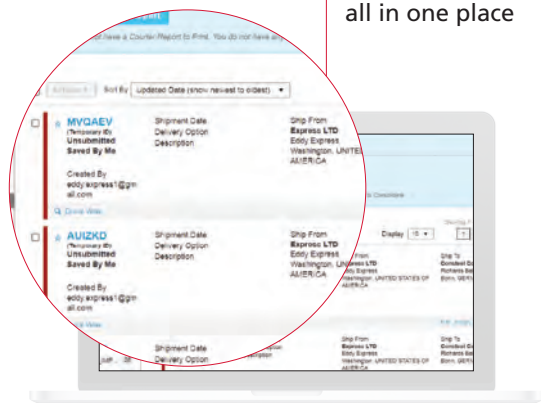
all in one place

have a Courier Report to Print. You do not have an

Actions ▾  Sort By  Updated Date (show newest to oldest) ▾

MVQAEV
(Temporary ID)
Unsubmitted
Saved By Me

Created By
eddy.express1@gm
ail.com

Quick View

Shipment Date
Delivery Option
Description

Ship From
Express LTD
Eddy Express
Washington, UNITED STATES OF AMERICA

AUIZKD
(Temporary ID)
Unsubmitted
Saved By Me

Created By
eddy.express1@gm
ail.com

Quick View

Shipment Date
Delivery Option
Description

Ship From
Express LTD
Eddy Express
Washington, UNITED STATES OF AMERICA

Display 10 ▾

Ship To
Comdeal Co
Richards Ba
Bonn, GERM

Shipment Date
Delivery Option

Ship From
Express LTD
Eddy Express
Washington, UNITED STATES OF AMERICA

Ship To
Comdeal Co
Richards Ba
Bonn, GERM